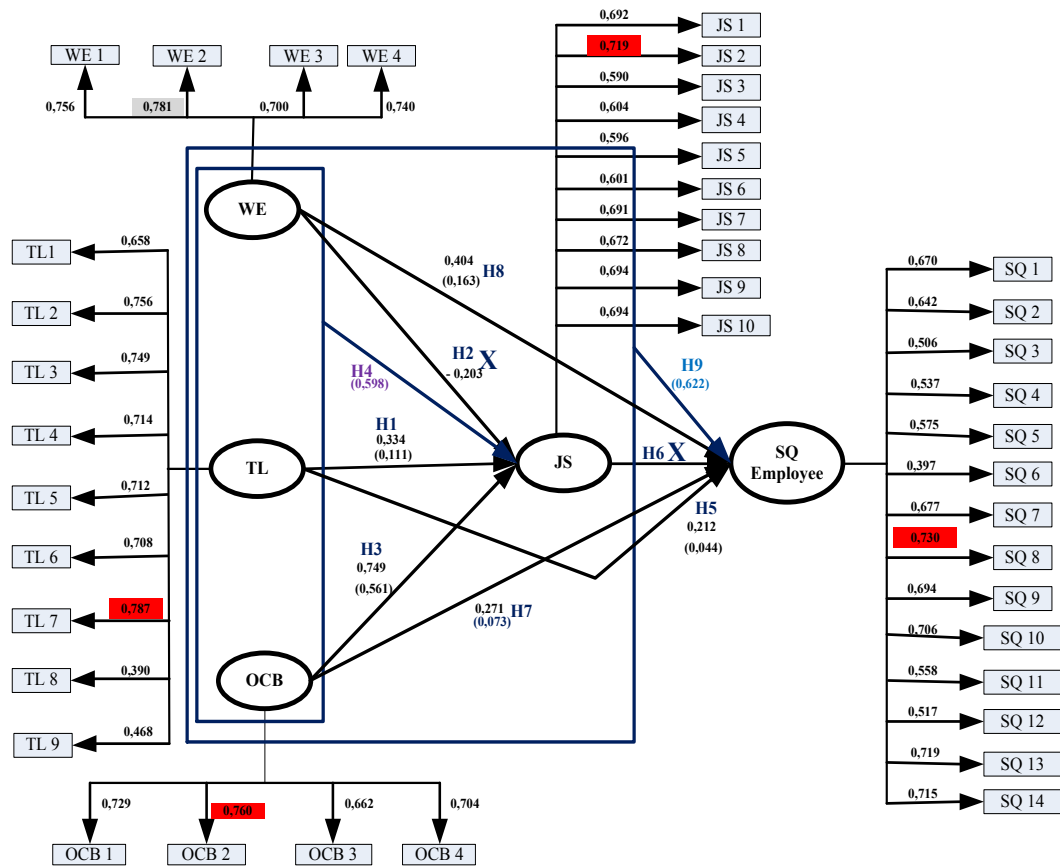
WE 1
WE 2
WE 3
WE 4
0,756
0,781
0,700
0,740

0,692
JS 1
0,719
JS 2
0,590
JS 3
0,604
JS 4
0,596
JS 5
0,601
JS 6
0,691
JS 7
0,672
JS 8
0,694
JS 9
0,694
JS 10

WE

TL1
0,658
TL 2
0,756
TL 3
0,749
TL 4
0,714
TL 5
0,712
TL 6
0,708
TL 7
0,787
TL 8
0,390
TL 9
0,468

0,404
(0,163)
H8

H2 X
- 0,203

H4
(0,598)

H9
(0,622)

H1
0,334
(0,111)

TL

JS

H6 X

SQ
Employee

H5
0,212
(0,044)

H3
0,749
(0,561)

0,271
(0,073)
H7

OCB

0,670
SQ 1
0,642
SQ 2
0,506
SQ 3
0,537
SQ 4
0,575
SQ 5
0,397
SQ 6
0,677
SQ 7
0,730
SQ 8
0,694
SQ 9
0,706
SQ 10
0,558
SQ 11
0,517
SQ 12
0,719
SQ 13
0,715
SQ 14

0,729
0,760
0,662
0,704
OCB 1
OCB 2
OCB 3
OCB 4